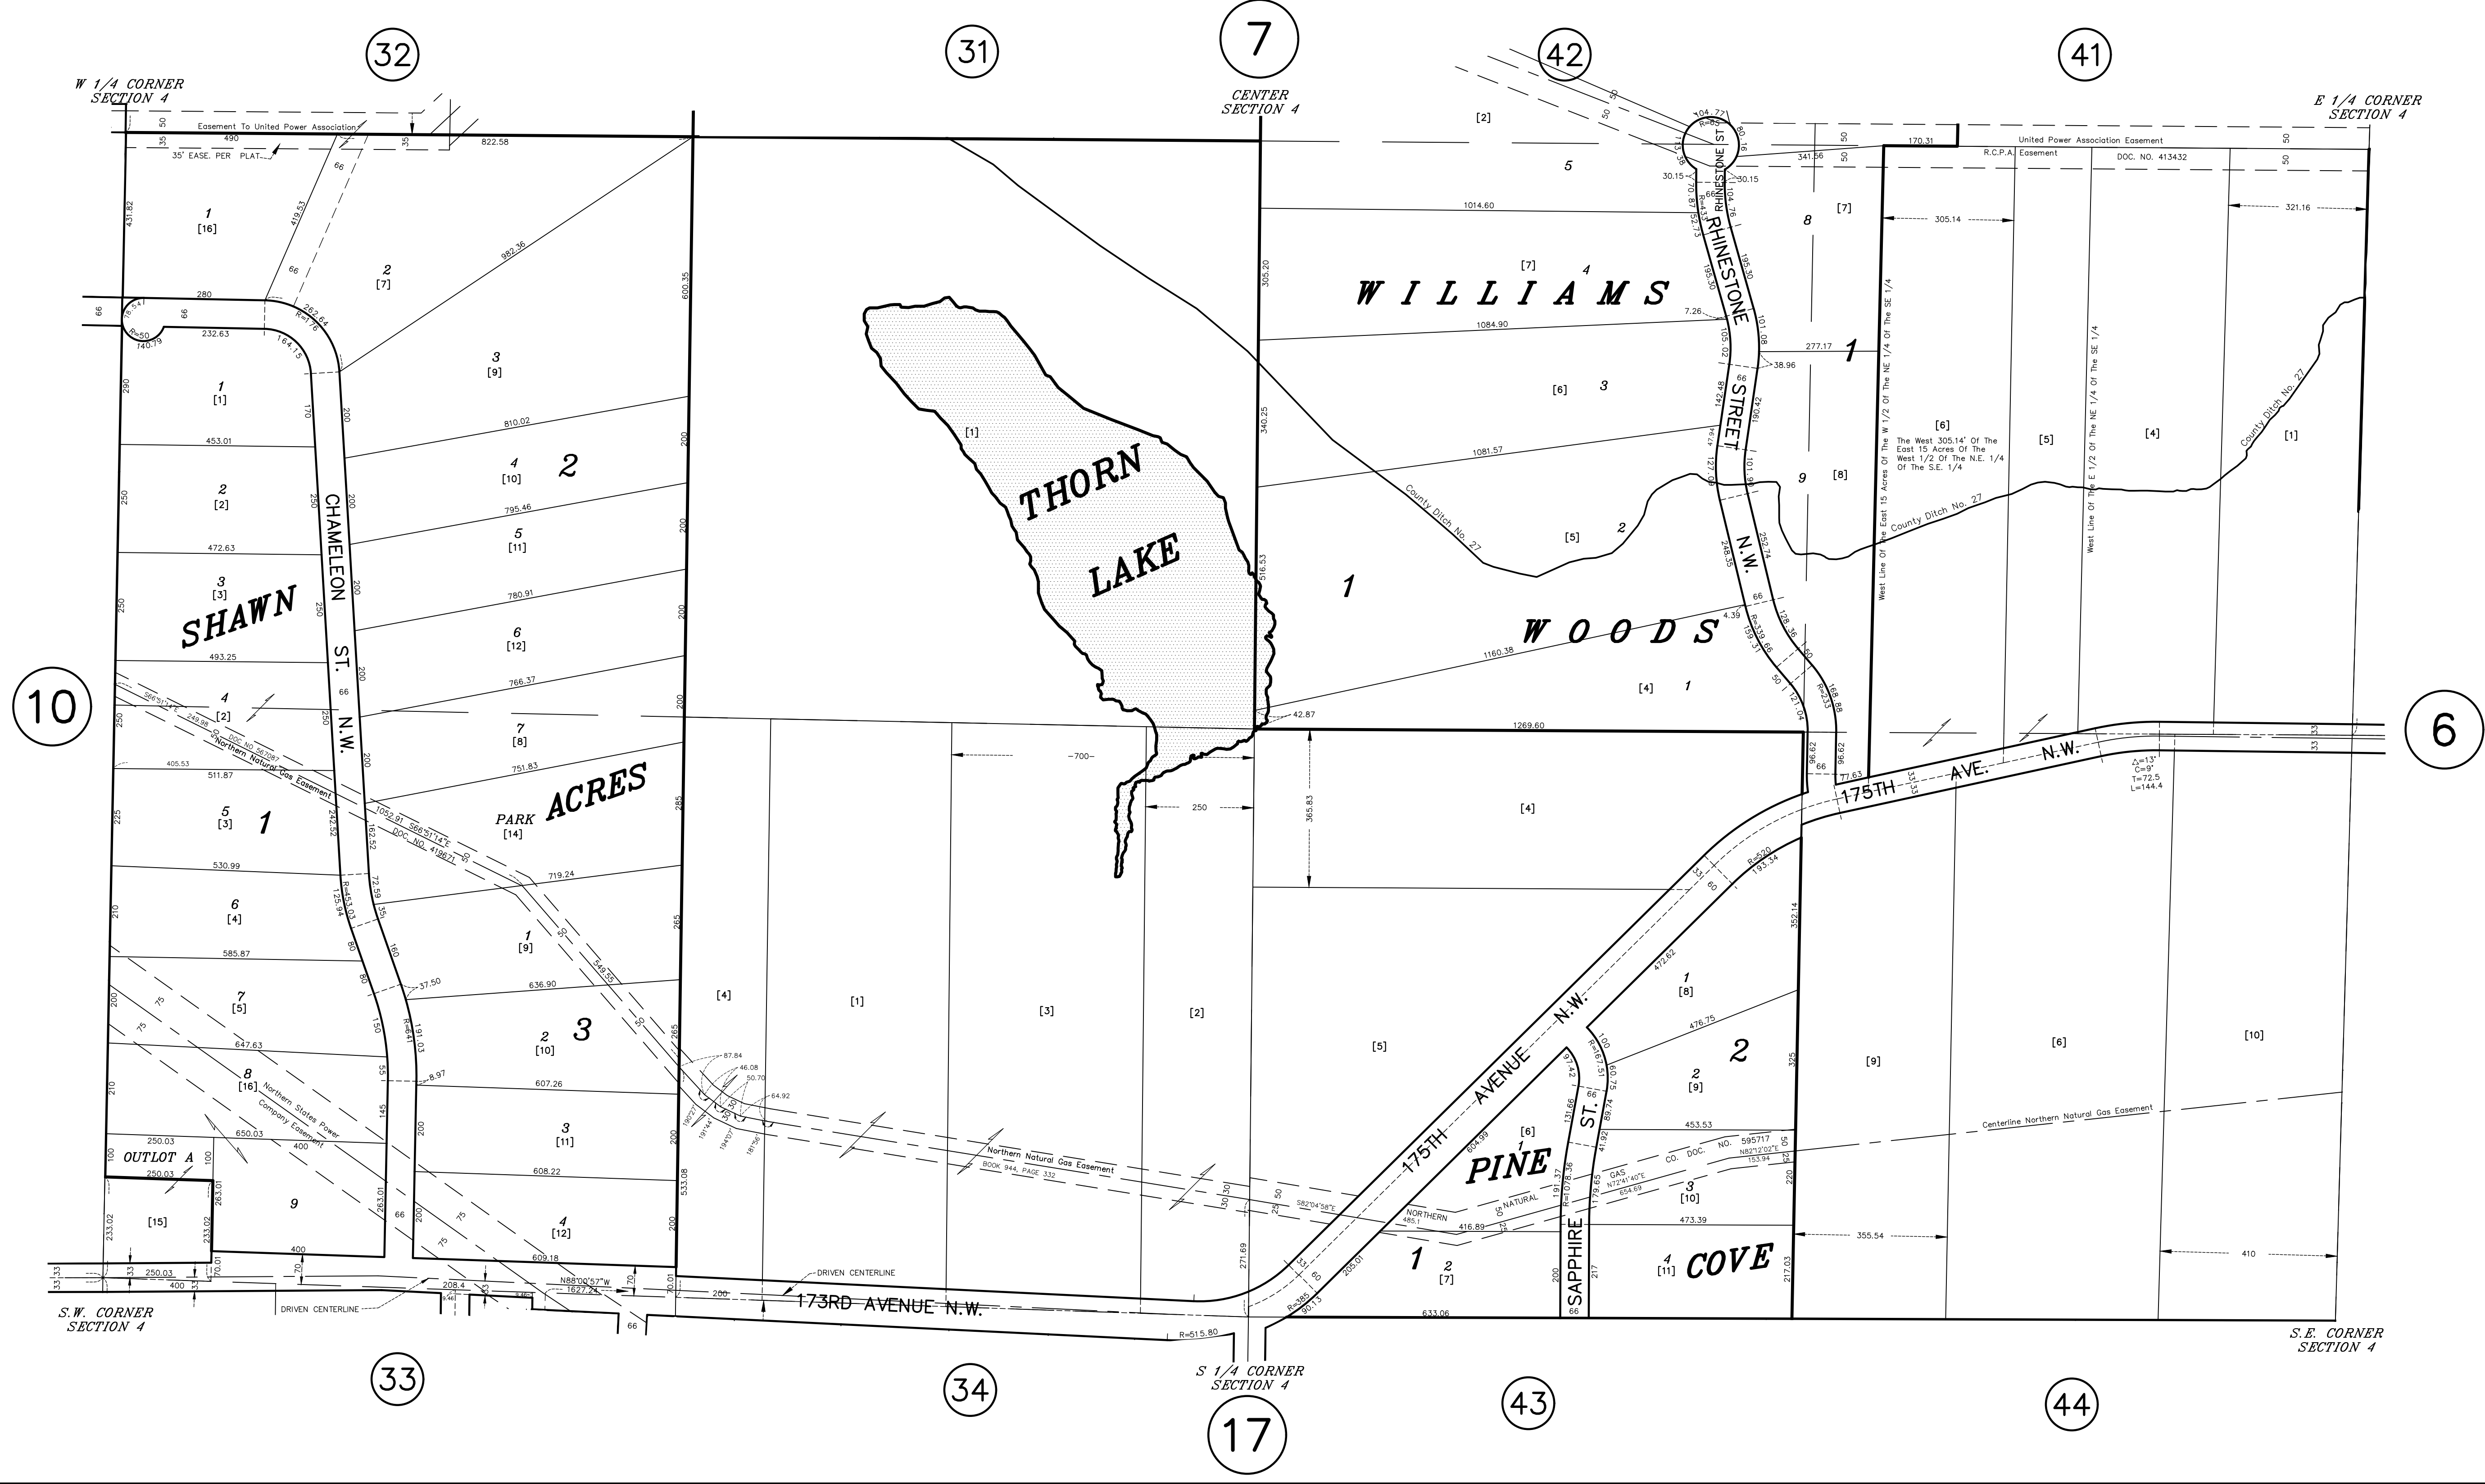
32
31
7
42
41

W 1/4 CORNER SECTION 4

CENTER SECTION 4

E 1/4 CORNER SECTION 4

Easement To United Power Association
490
822.58
35' EASE. PER PLAT

United Power Association Easement
R.C.P.A. Easement
DOC. NO. 413432

RHINESTONE ST.
RHINESTONE STREET N.W.

1
[16]
2
[7]
3
[9]
1
[1]
4
[10]
2
2
[2]
5
[11]
3
[3]
6
[12]
SHAWN
4
[2]
7
[8]
5
[3]
1
PARK ACRES
[14]
6
[4]
1
[9]
7
[5]
2
[10]
3
8
[16]
3
[11]
OUTLOT A
[15]
9
4
[12]

CHAMELEON ST. N.W.

Northern Natural Gas Easement
DOC. NO. 419671
Northern States Power Company Easement

THORN LAKE
[1]

WILLIAMS WOODS
[2]
5
[7]
8
[7]
4
[6]
3
1
[5]
2
9
[8]
1
[4]
1
County Ditch No. 27

[6]
The West 305.14' Of The East 15 Acres Of The West 1/2 Of The N.E. 1/4 Of The S.E. 1/4
West Line Of The East 15 Acres Of The W 1/2 Of The NE 1/4 Of The SE 1/4
West Line Of The E 1/2 Of The NE 1/4 Of The SE 1/4
[5]
[4]
[1]
305.14
321.16

10
6

175TH AVE. N.W.
175TH AVENUE N.W.

[4]
[1]
[3]
[2]
-700-
250
[4]
1269.60
[5]
1
[8]
2
[9]
2
[6]
1
PINE
SAPPHIRE ST.
3
[10]
1
2
[7]
4
[11]
COVE
[9]
[6]
[10]
Centerline Northern Natural Gas Easement
Northern Natural Gas Easement
BOOK 944, PAGE 332
NORTHERN NATURAL GAS CO. DOC. NO. 595717
355.54
410

173RD AVENUE N.W.
DRIVEN CENTERLINE
DRIVEN CENTERLINE
N88°00'57"W
1627.24

S.W. CORNER SECTION 4
S 1/4 CORNER SECTION 4
S.E. CORNER SECTION 4

33
34
17
43
44